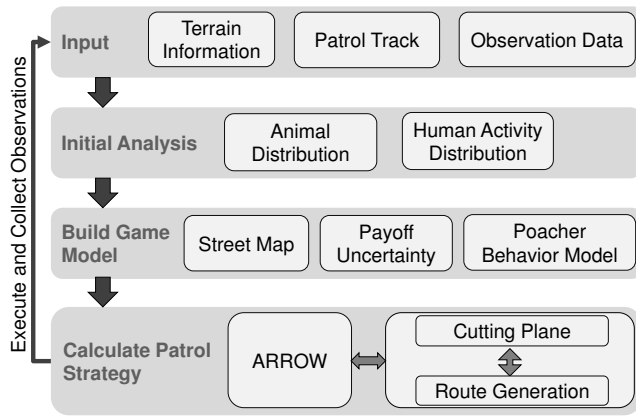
Execute and Collect Observations

Input

Terrain Information

Patrol Track

Observation Data

Initial Analysis

Animal Distribution

Human Activity Distribution

Build Game Model

Street Map

Payoff Uncertainty

Poacher Behavior Model

Calculate Patrol Strategy

ARROW

Cutting Plane

Route Generation